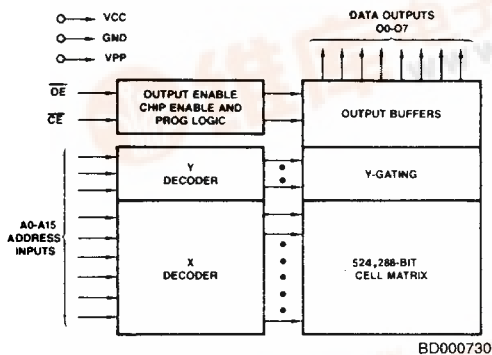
VCC
GND
VPP

DATA OUTPUTS
O0-O7

$\overline{OE}$
$\overline{CE}$

OUTPUT ENABLE
CHIP ENABLE AND
PROG LOGIC

OUTPUT BUFFERS

Y
DECODER

Y-GATING

A0-A15
ADDRESS
INPUTS

X
DECODER

524,288-BIT
CELL MATRIX

BD000730